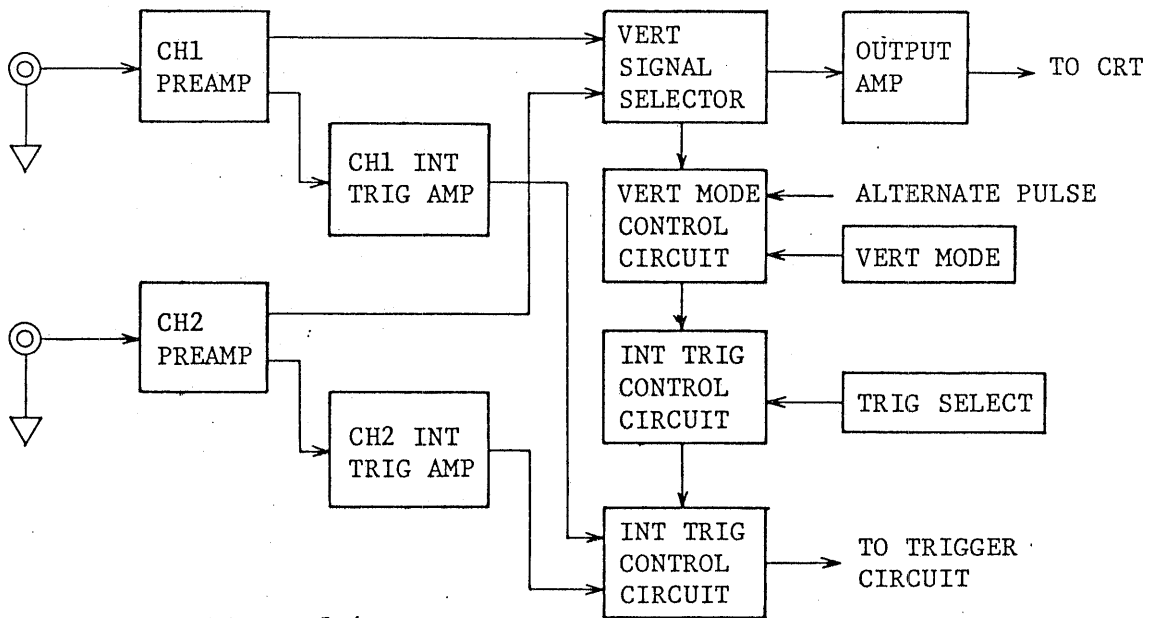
CH1 PREAMP

CH1 INT TRIG AMP

VERT SIGNAL SELECTOR

OUTPUT AMP

TO CRT

VERT MODE CONTROL CIRCUIT

ALTERNATE PULSE

VERT MODE

CH2 PREAMP

CH2 INT TRIG AMP

INT TRIG CONTROL CIRCUIT

TRIG SELECT

INT TRIG CONTROL CIRCUIT

TO TRIGGER CIRCUIT